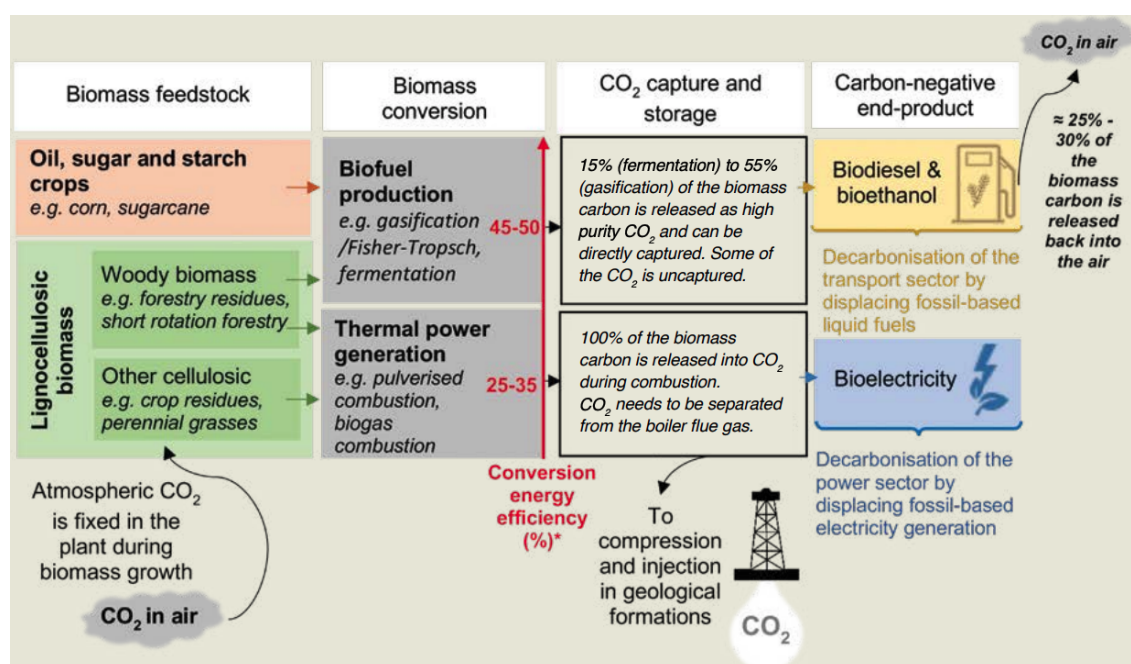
$CO_2$ in air

Biomass feedstock

Biomass conversion

$CO_2$ capture and storage

Carbon-negative end-product

≈ 25% - 30% of the biomass carbon is released back into the air

Oil, sugar and starch crops
e.g. corn, sugarcane

Lignocellulosic biomass

Woody biomass
e.g. forestry residues, short rotation forestry

Other cellulosic
e.g. crop residues, perennial grasses

Biofuel production
e.g. gasification /Fisher-Tropsch, fermentation

Thermal power generation
e.g. pulverised combustion, biogas combustion

45-50

25-35

Conversion energy efficiency (%)*

15% (fermentation) to 55% (gasification) of the biomass carbon is released as high purity $CO_2$ and can be directly captured. Some of the $CO_2$ is uncaptured.

100% of the biomass carbon is released into $CO_2$ during combustion. $CO_2$ needs to be separated from the boiler flue gas.

Biodiesel & bioethanol

Decarbonisation of the transport sector by displacing fossil-based liquid fuels

Bioelectricity

Decarbonisation of the power sector by displacing fossil-based electricity generation

Atmospheric $CO_2$ is fixed in the plant during biomass growth

$CO_2$ in air

To compression and injection in geological formations

$CO_2$